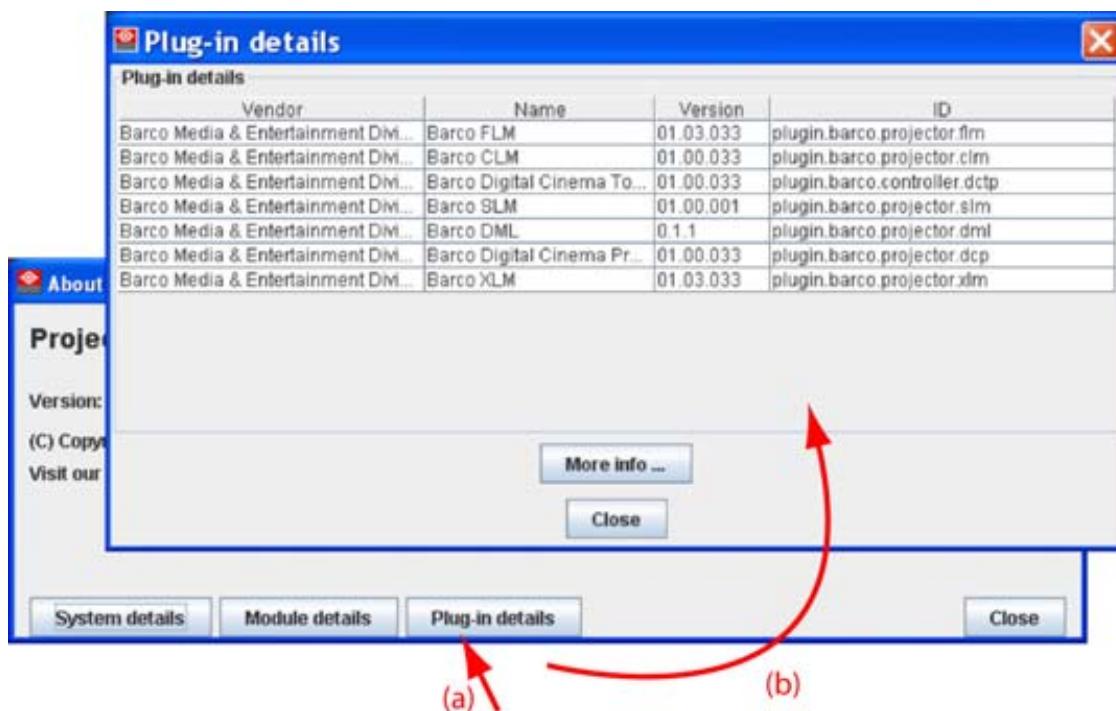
Plug-in details

Plug-in details

| Vendor | Name | Version | ID |
|---|---|---|---|
| Barco Media & Entertainment Divi... | Barco FLM | 01.03.033 | plugin.barco.projector.flm |
| Barco Media & Entertainment Divi... | Barco CLM | 01.00.033 | plugin.barco.projector.clm |
| Barco Media & Entertainment Divi... | Barco Digital Cinema To... | 01.00.033 | plugin.barco.controller.dctp |
| Barco Media & Entertainment Divi... | Barco SLM | 01.00.001 | plugin.barco.projector.slm |
| Barco Media & Entertainment Divi... | Barco DML | 0.1.1 | plugin.barco.projector.dml |
| Barco Media & Entertainment Divi... | Barco Digital Cinema Pr... | 01.00.033 | plugin.barco.projector.dcp |
| Barco Media & Entertainment Divi... | Barco XLM | 01.03.033 | plugin.barco.projector.xlm |

More info ...

Close

About

Proje

Version:

(C) Copy

Visit our

System details

Module details

Plug-in details

Close

(a)

(b)